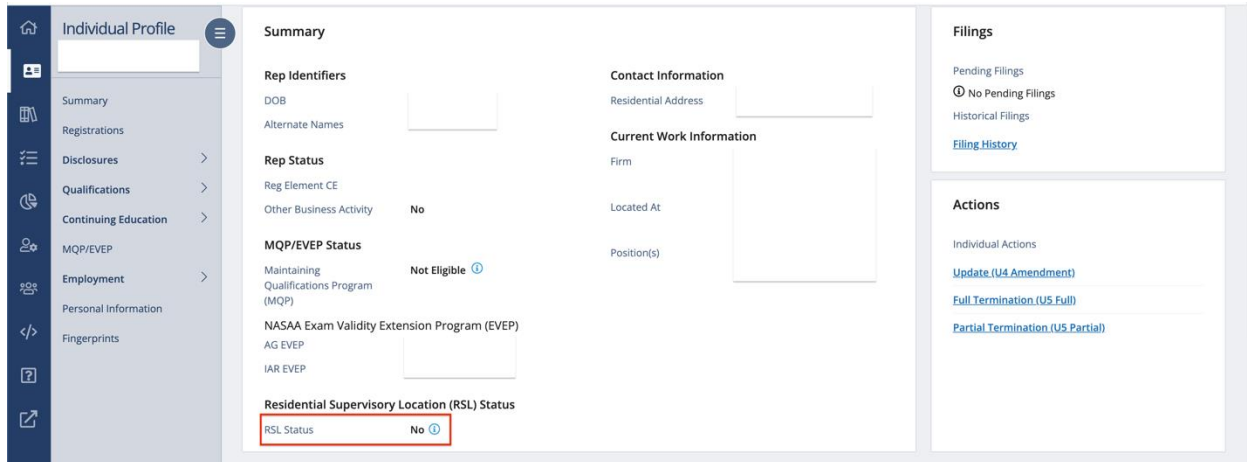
Individual Profile

Summary
Registrations
Disclosures
Qualifications
Continuing Education
MQP/EVEP
Employment
Personal Information
Fingerprints

Summary

Rep Identifiers
DOB
Alternate Names

Rep Status
Reg Element CE
Other Business Activity No

MQP/EVEP Status
Maintaining Qualifications Program (MQP) Not Eligible

NASAA Exam Validity Extension Program (EVEP)
AG EVEP
IAR EVEP

Residential Supervisory Location (RSL) Status
RSL Status No

Contact Information
Residential Address

Current Work Information
Firm
Located At
Position(s)

Filings
Pending Filings
No Pending Filings
Historical Filings
Filing History

Actions
Individual Actions
Update (U4 Amendment)
Full Termination (U5 Full)
Partial Termination (U5 Partial)